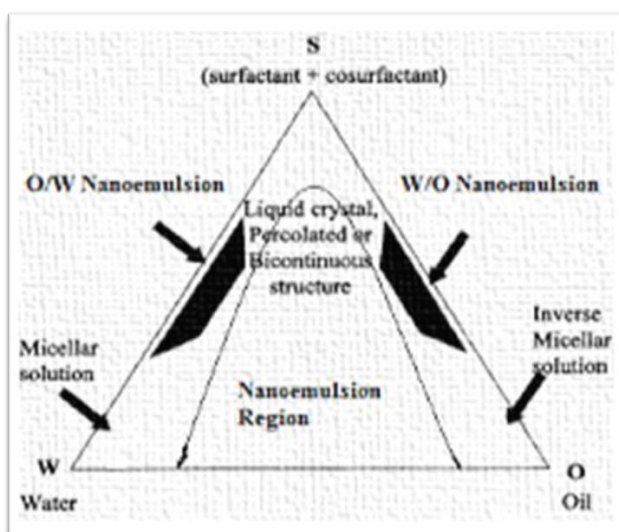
S
(surfactant + cosurfactant)

O/W Nanoemulsion

W/O Nanoemulsion

Liquid crystal, Percolated or Bicontinuous structure

Micellar solution

Inverse Micellar solution

Nanoemulsion Region

W
Water

O
Oil